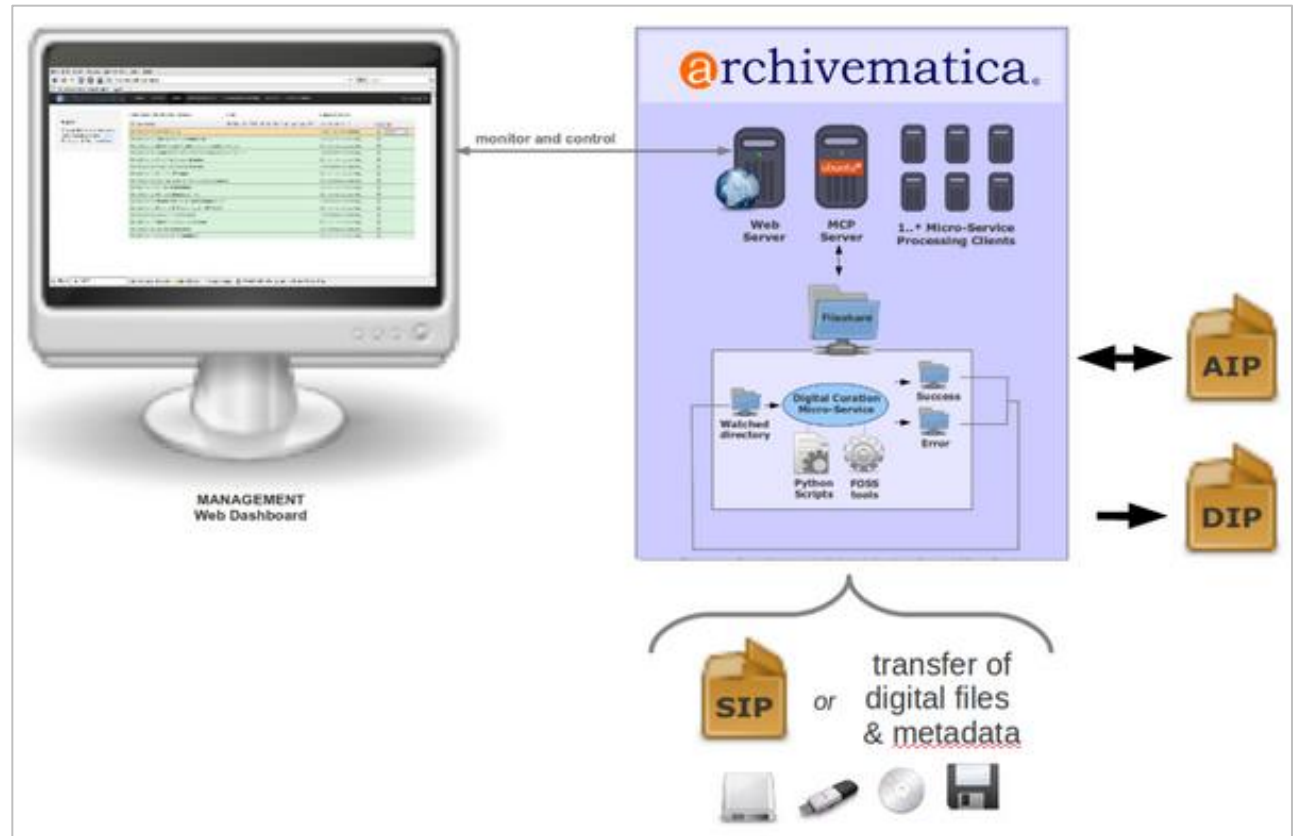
archivematica.

monitor and control

ubuntu

Web Server

MCP Server

1..* Micro-Service Processing Clients

Fileshare

Watched directory

Digital Curation Micro-Service

Success

Error

Python Scripts

FOSS tools

AIP

DIP

MANAGEMENT
Web Dashboard

SIP

or

transfer of digital files & metadata